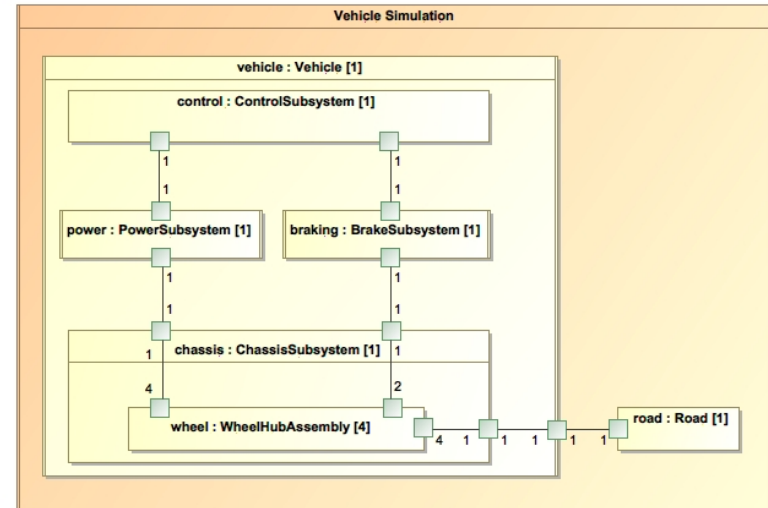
Vehicle Simulation

vehicle : Vehicle [1]

control : ControlSubsystem [1]

1
1

1
1

power : PowerSubsystem [1]

braking : BrakeSubsystem [1]

1
1

1
1

chassis : ChassisSubsystem [1]

1
1

4
2

wheel : WheelHubAssembly [4]

4 1 1 1 1 1

road : Road [1]